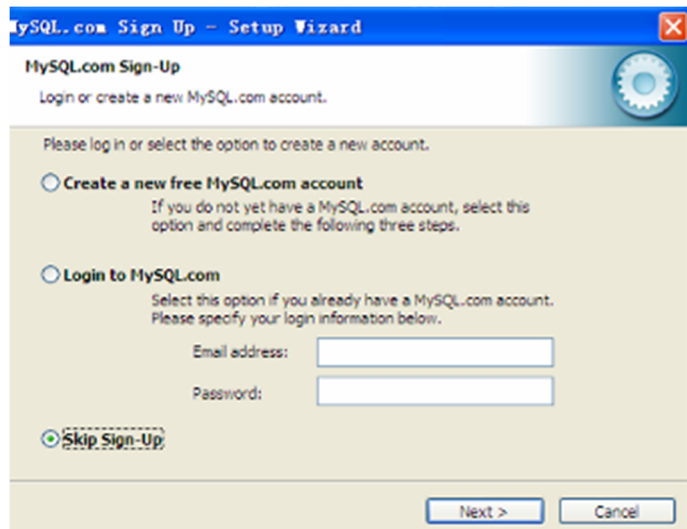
ySQL.com Sign Up - Setup Wizard

MySQL.com Sign-Up

Login or create a new MySQL.com account.

Please log in or select the option to create a new account.

Create a new free MySQL.com account

If you do not yet have a MySQL.com account, select this option and complete the following three steps.

Login to MySQL.com

Select this option if you already have a MySQL.com account. Please specify your login information below.

Email address:

Password:

Skip Sign-Up

Next >

Cancel